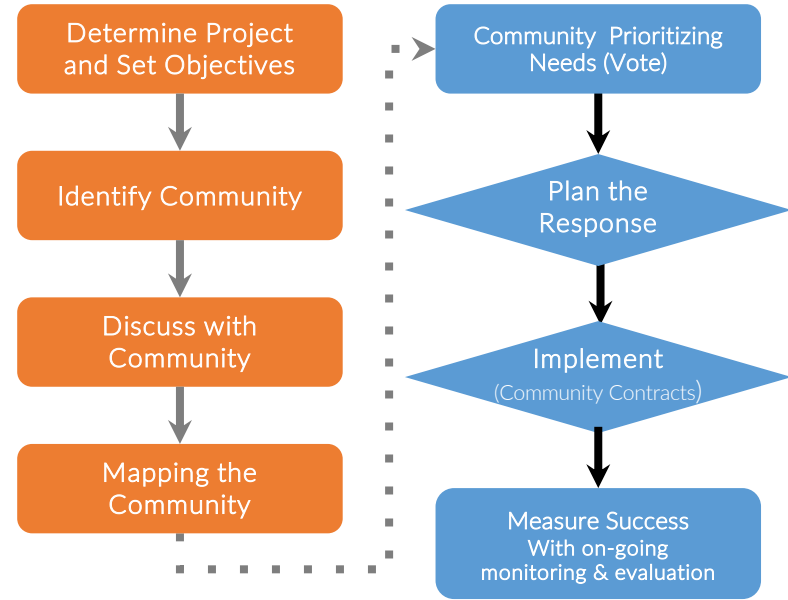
Determine Project and Set Objectives

Identify Community

Discuss with Community

Mapping the Community

Community Prioritizing Needs (Vote)

Plan the Response

Implement
(Community Contracts)

Measure Success
With on-going monitoring & evaluation